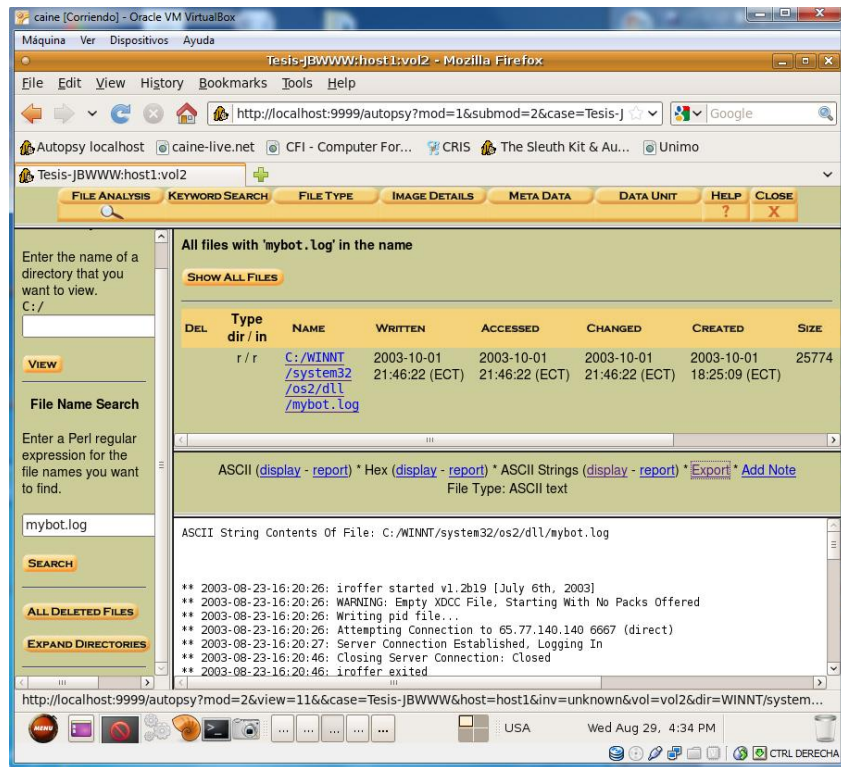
caine [Corriendo] - Oracle VM VirtualBox

Máquina Ver Dispositivos Ayuda

Tesis-JBWWW:host1:vol2 - Mozilla Firefox

File Edit View History Bookmarks Tools Help

http://localhost:9999/autopsy?mod=1&submod=2&case=Tesis-J

Google

Autopsy localhost caine-live.net CFI - Computer For... CRIS The Sleuth Kit & Au... Unimo

Tesis-JBWWW:host1:vol2

FILE ANALYSIS KEYWORD SEARCH FILE TYPE IMAGE DETAILS META DATA DATA UNIT HELP CLOSE

?

X

Enter the name of a directory that you want to view.

C:/

VIEW

File Name Search

Enter a Perl regular expression for the file names you want to find.

mybot.log

SEARCH

ALL DELETED FILES

EXPAND DIRECTORIES

All files with 'mybot.log' in the name

SHOW ALL FILES

| DEL | Type dir / in | NAME | WRITTEN | ACCESSED | CHANGED | CREATED | SIZE |
|---|---|---|---|---|---|---|---|
| | r / r | C:/WINNT/system32/os2/dll/mybot.log | 2003-10-01 21:46:22 (ECT) | 2003-10-01 21:46:22 (ECT) | 2003-10-01 21:46:22 (ECT) | 2003-10-01 18:25:09 (ECT) | 25774 |

ASCII (display - report) * Hex (display - report) * ASCII Strings (display - report) * Export * Add Note

File Type: ASCII text

ASCII String Contents Of File: C:/WINNT/system32/os2/dll/mybot.log

** 2003-08-23-16:20:26: iroffer started v1.2b19 [July 6th, 2003]
** 2003-08-23-16:20:26: WARNING: Empty XDCC File, Starting With No Packs Offered
** 2003-08-23-16:20:26: Writing pid file...
** 2003-08-23-16:20:26: Attempting Connection to 65.77.140.140 6667 (direct)
** 2003-08-23-16:20:27: Server Connection Established, Logging In
** 2003-08-23-16:20:46: Closing Server Connection: Closed
** 2003-08-23-16:20:46: iroffer exited

http://localhost:9999/autopsy?mod=2&view=11&&case=Tesis-JBWWW&host=host1&inv=unknown&vol=vol2&dir=WINNT/system...

MENU

USA

Wed Aug 29, 4:34 PM

CTRL DERECHA